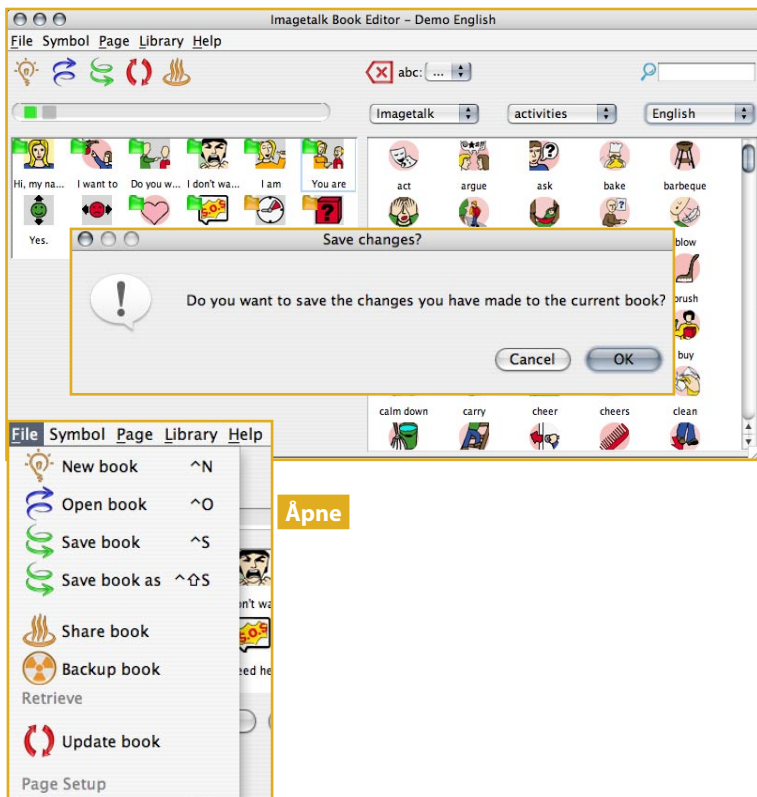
Imagetalk Book Editor – Demo English

File Symbol Page Library Help

abc: ...

Imagetalk activities English

Hi, my na... I want to Do you w... I don't wa... I am You are

Yes.

act argue ask bake barbeque

blow

brush

buy

calm down carry cheer cheers clean

Save changes?

Do you want to save the changes you have made to the current book?

Cancel OK

File Symbol Page Library Help

New book ^N

Open book ^O

Save book ^S

Save book as ^⇧S

Share book

Backup book

Retrieve

Update book

Page Setup

on't wa

eed he

Åpne